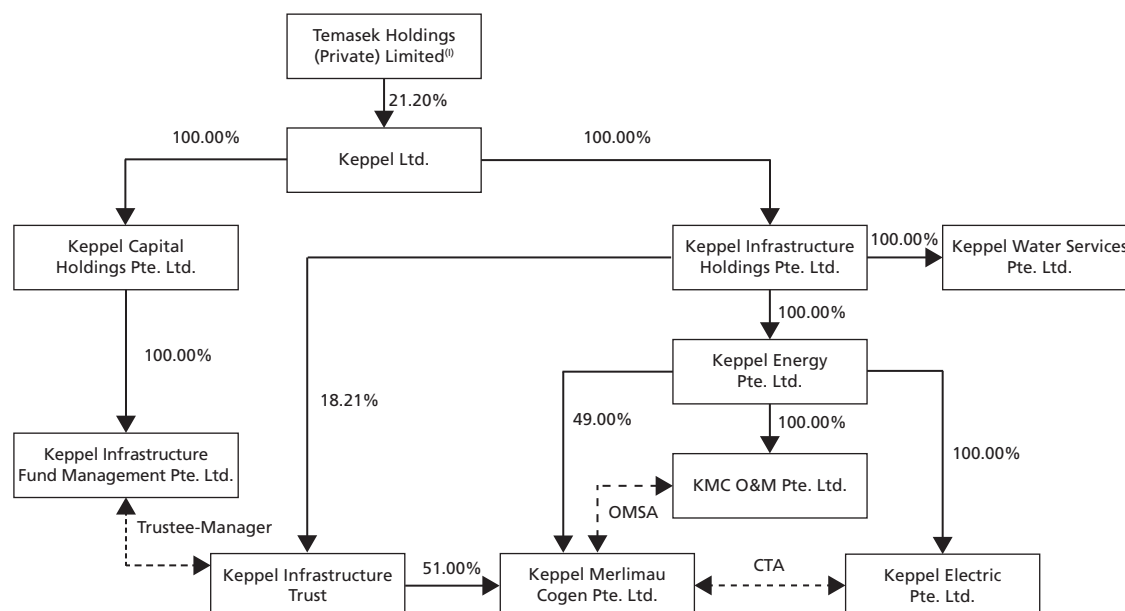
Temasek Holdings (Private) Limited$^{(I)}$

21.20%

100.00%

Keppel Ltd.

100.00%

Keppel Capital Holdings Pte. Ltd.

Keppel Infrastructure Holdings Pte. Ltd.

100.00%

Keppel Water Services Pte. Ltd.

100.00%

100.00%

Keppel Energy Pte. Ltd.

18.21%

49.00%

100.00%

Keppel Infrastructure Fund Management Pte. Ltd.

100.00%

KMC O&M Pte. Ltd.

Trustee-Manager

OMSA

Keppel Infrastructure Trust

51.00%

Keppel Merlimau Cogen Pte. Ltd.

CTA

Keppel Electric Pte. Ltd.